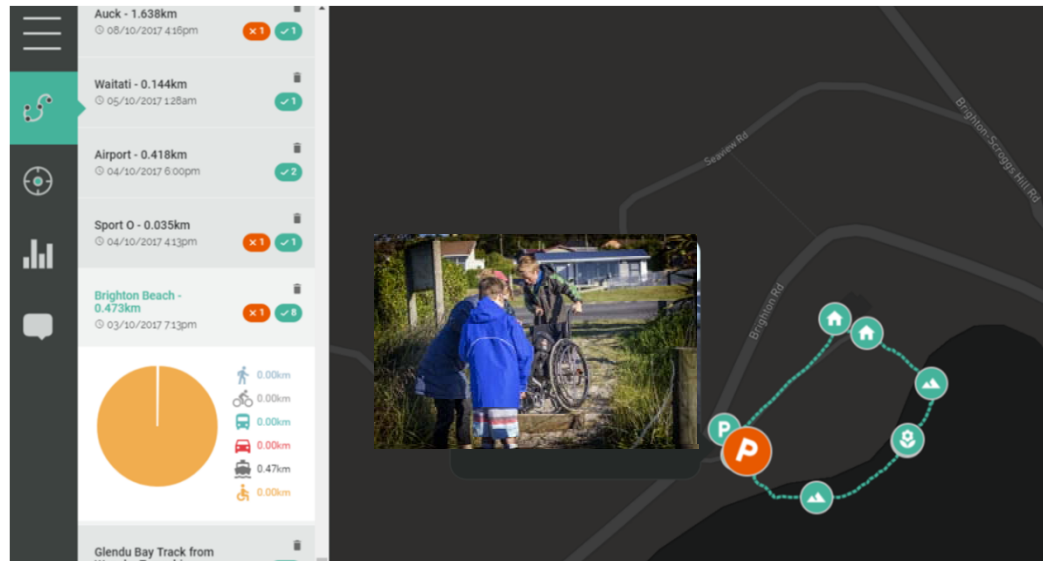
Auck - 1.638km
08/10/2017 4:16pm
× 1 ✓ 1

Waitati - 0.144km
05/10/2017 1:28am
✓ 1

Airport - 0.418km
04/10/2017 6:00pm
✓ 2

Sport O - 0.035km
04/10/2017 4:13pm
× 1 ✓ 1

Brighton Beach - 0.473km
03/10/2017 7:13pm
× 1 ✓ 8

0.00km
0.00km
0.00km
0.00km
0.47km
0.00km

Glendu Bay Track from

Seaview Rd
Brighton-Scroggs Hill Rd
Brighton Rd
P
P